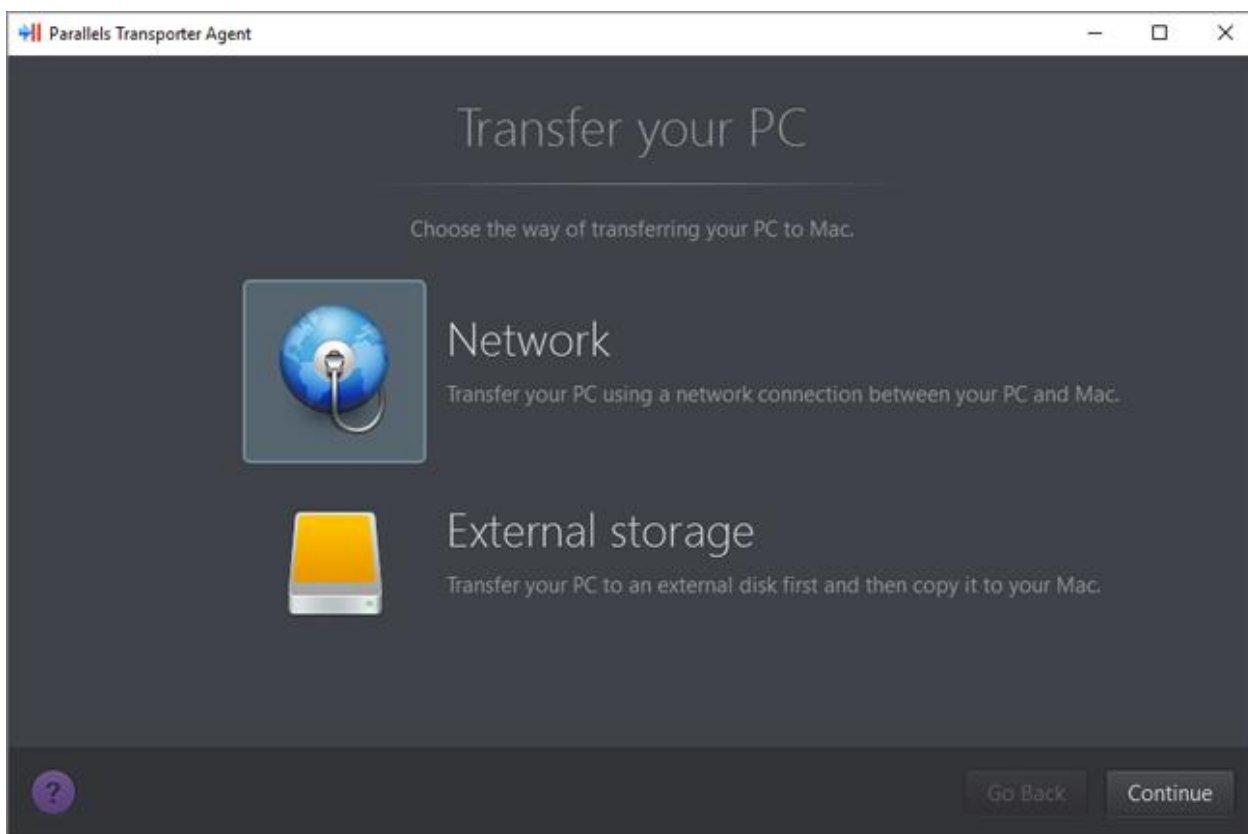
Parallels Transporter Agent

Transfer your PC

Choose the way of transferring your PC to Mac.

Network

Transfer your PC using a network connection between your PC and Mac.

External storage

Transfer your PC to an external disk first and then copy it to your Mac.

?

Go Back

Continue